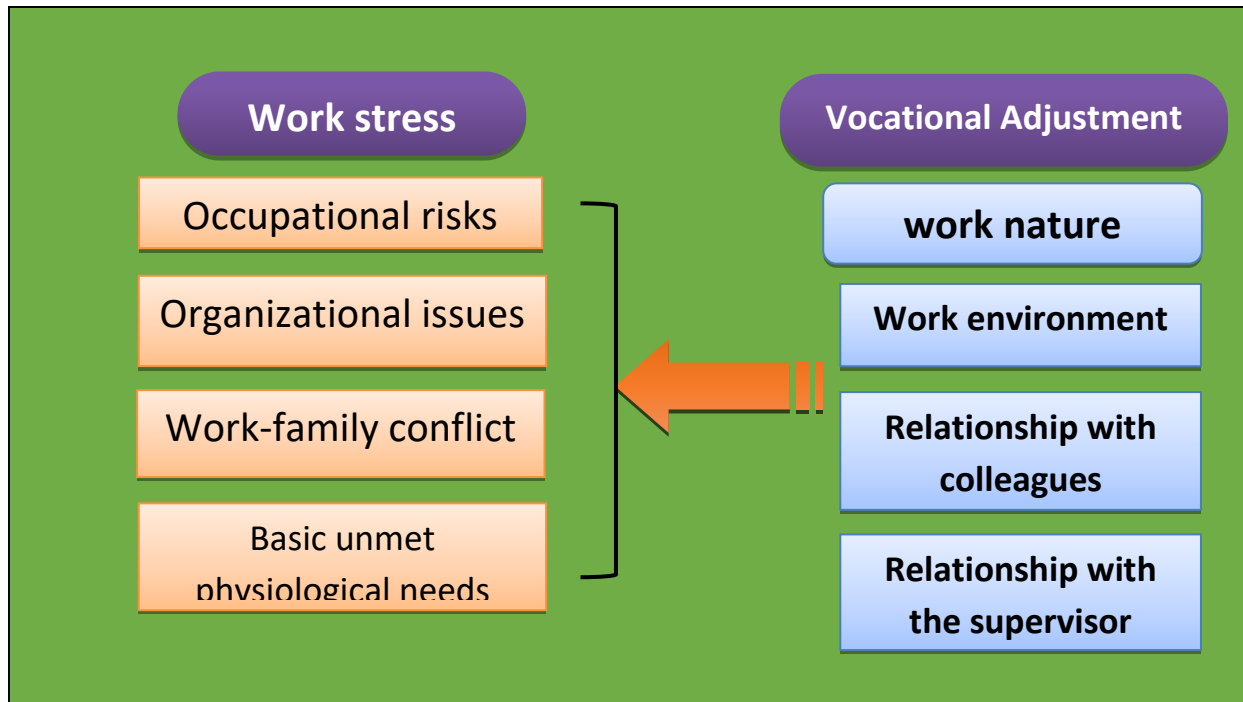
Work stress

Occupational risks

Organizational issues

Work-family conflict

Basic unmet physiological needs

Vocational Adjustment

work nature

Work environment

Relationship with colleagues

Relationship with the supervisor